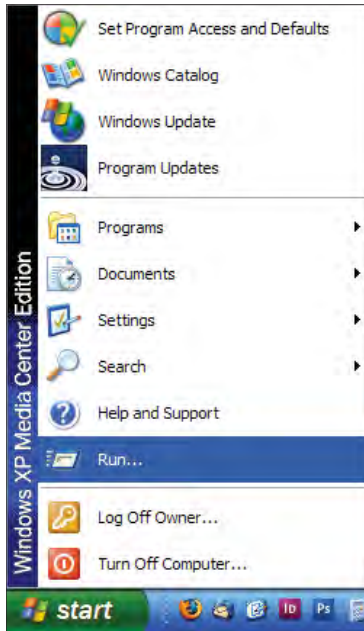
Set Program Access and Defaults
Windows Catalog
Windows Update
Program Updates
Programs
Documents
Settings
Search
Help and Support
Run...
Log Off Owner...
Turn Off Computer...
Windows XP Media Center Edition
start
Id
Ps